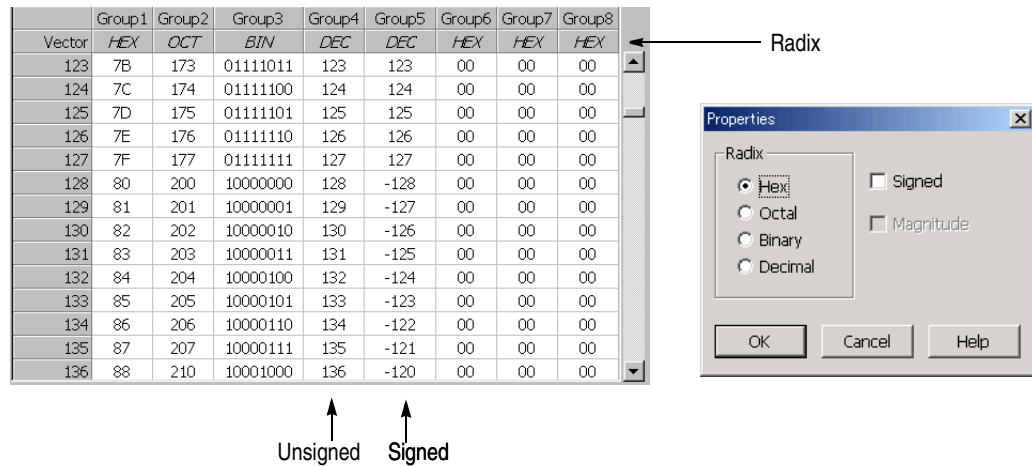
|  | Group1 | Group2 | Group3 | Group4 | Group5 | Group6 | Group7 | Group8 |
|---|---|---|---|---|---|---|---|---|
| Vector | HEX | OCT | BIN | DEC | DEC | HEX | HEX | HEX |
| 123 | 7B | 173 | 01111011 | 123 | 123 | 00 | 00 | 00 |
| 124 | 7C | 174 | 01111100 | 124 | 124 | 00 | 00 | 00 |
| 125 | 7D | 175 | 01111101 | 125 | 125 | 00 | 00 | 00 |
| 126 | 7E | 176 | 01111110 | 126 | 126 | 00 | 00 | 00 |
| 127 | 7F | 177 | 01111111 | 127 | 127 | 00 | 00 | 00 |
| 128 | 80 | 200 | 10000000 | 128 | -128 | 00 | 00 | 00 |
| 129 | 81 | 201 | 10000001 | 129 | -127 | 00 | 00 | 00 |
| 130 | 82 | 202 | 10000010 | 130 | -126 | 00 | 00 | 00 |
| 131 | 83 | 203 | 10000011 | 131 | -125 | 00 | 00 | 00 |
| 132 | 84 | 204 | 10000100 | 132 | -124 | 00 | 00 | 00 |
| 133 | 85 | 205 | 10000101 | 133 | -123 | 00 | 00 | 00 |
| 134 | 86 | 206 | 10000110 | 134 | -122 | 00 | 00 | 00 |
| 135 | 87 | 207 | 10000111 | 135 | -121 | 00 | 00 | 00 |
| 136 | 88 | 210 | 10001000 | 136 | -120 | 00 | 00 | 00 |

Radix

Properties

Radix
Hex
Octal
Binary
Decimal

Signed
Magnitude

OK Cancel Help

Unsigned Signed